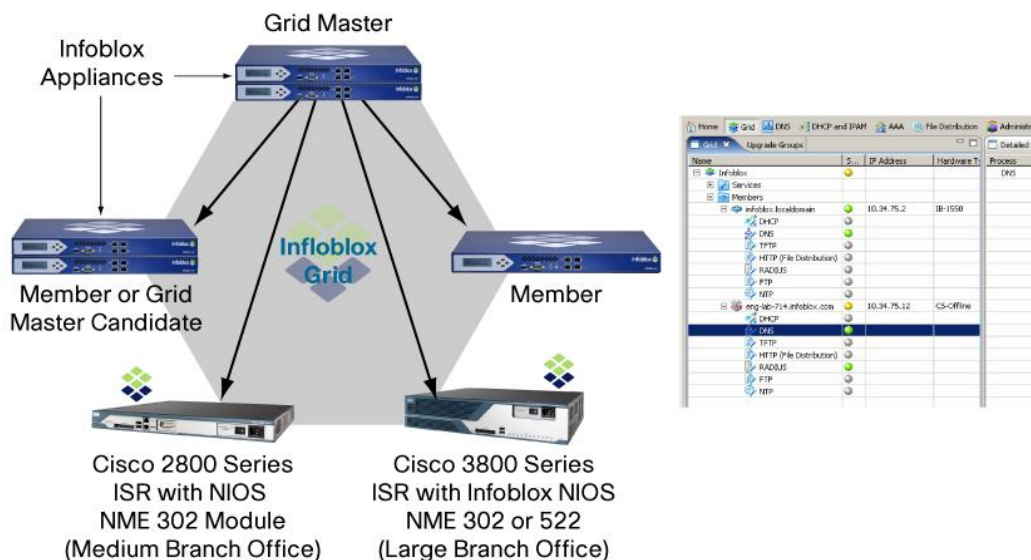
Grid Master

Infoblox Appliances

Infoblox Grid

Member or Grid Master Candidate

Member

Cisco 2800 Series ISR with NIOS NME 302 Module (Medium Branch Office)

Cisco 3800 Series ISR with Infoblox NIOS NME 302 or 522 (Large Branch Office)

Home Grid DNS DHCP and IPAM AAA File Distribution Administr

Grid Upgrade Groups

Detailed

| Name | S... | IP Address | Hardware Ty | Process |
|---|---|---|---|---|
| Infoblox | | | | DNS |
| Services | | | | |
| Members | | | | |
| infoblox.localdomain | | 10.34.75.2 | IB-1550 | |
| DHCP | | | | |
| DNS | | | | |
| TFTP | | | | |
| HTTP (File Distribution) | | | | |
| RADIUS | | | | |
| FTP | | | | |
| NTP | | | | |
| eng-lab-714.infoblox.com | | 10.34.75.12 | CS-Offline | |
| DHCP | | | | |
| DNS | | | | |
| TFTP | | | | |
| HTTP (File Distribution) | | | | |
| RADIUS | | | | |
| FTP | | | | |
| NTP | | | | |